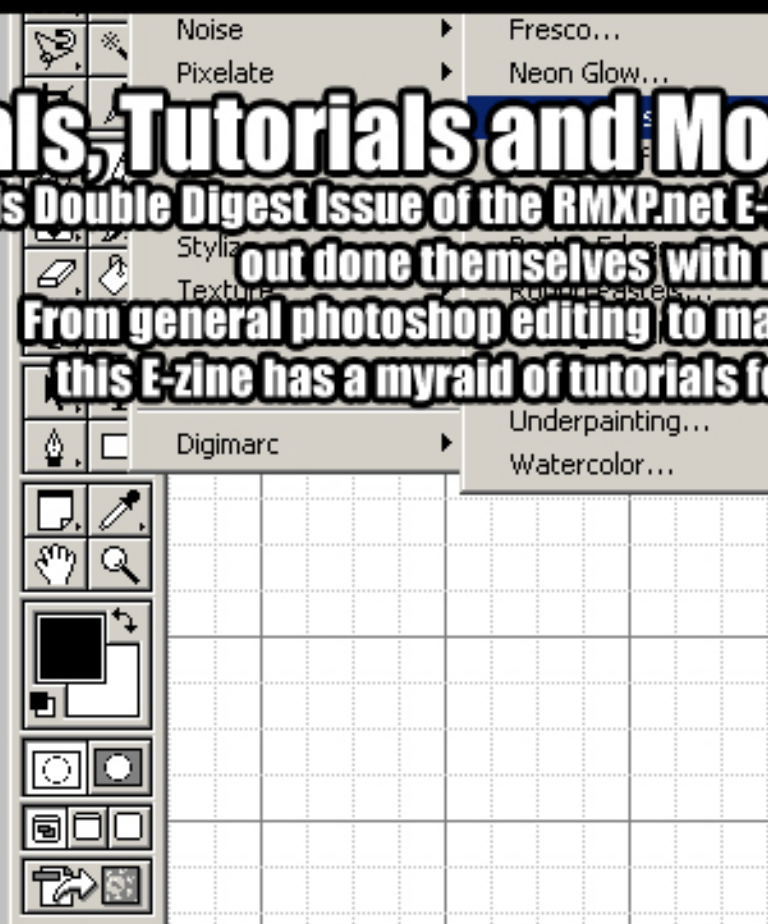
Noise
Pixelate
Fresco...
Neon Glow...

als, Tutorials and Mo
s Double Digest Issue of the RMXP.net E-
Styliz
out done themselves with
Texture
From general photoshop editing to ma
this E-zine has a myraid of tutorials f

Underpainting...
Digimarc
Watercolor...